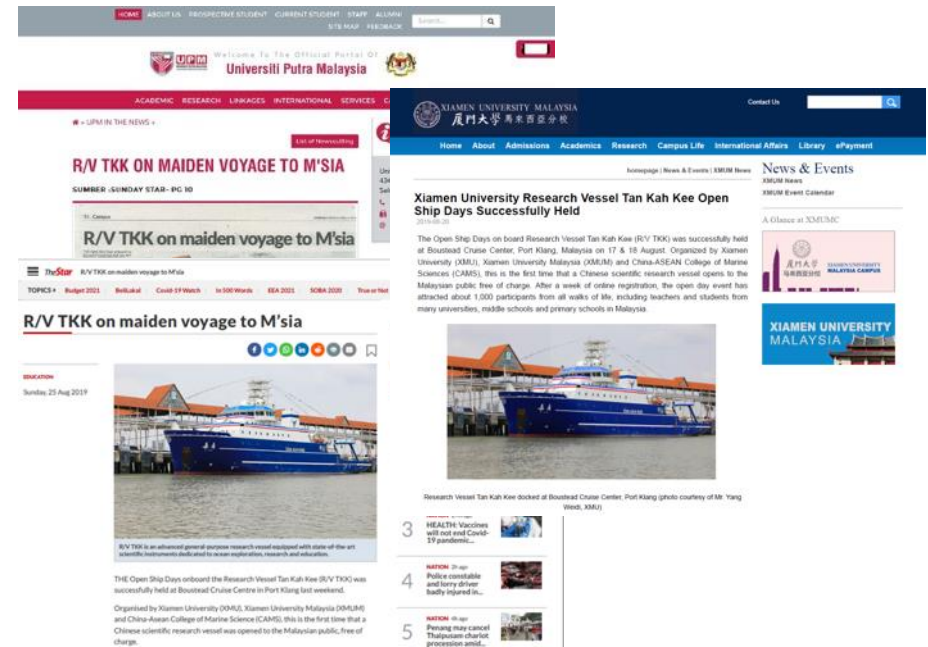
HOME ABOUT US PROSPECTIVE STUDENT CURRENT STUDENT STAFF ALUMNI
SITE MAP FEEDBACK
Search...

Welcome To The Official Portal Of
Universiti Putra Malaysia

ACADEMIC RESEARCH LINKAGES INTERNATIONAL SERVICES C

» UPM IN THE NEWS »

List of Newsclipping

R/V TKK ON MAIDEN VOYAGE TO M'SIA

SUMBER :SUNDAY STAR- PG 10

R/V TKK on maiden voyage to M'sia

TheStar R/V TKK on maiden voyage to M'sia

TOPICS » Budget 2021 Bellakal Covid-19 Watch In 500 Words EEA 2021 SOBA 2020 True or Not

R/V TKK on maiden voyage to M'sia

EDUCATION
Sunday, 25 Aug 2019

R/V TKK is an advanced general-purpose research vessel equipped with state-of-the-art scientific instruments dedicated to ocean exploration, research and education.

THE Open Ship Days onboard the Research Vessel Tan Kah Kee (R/V TKK) was successfully held at Boustead Cruise Centre in Port Klang last weekend.

Organised by Xiamen University (XMU), Xiamen University Malaysia (XMUM) and China-Asean College of Marine Science (CAMS), this is the first time that a Chinese scientific research vessel was opened to the Malaysian public, free of charge.

XIAMEN UNIVERSITY MALAYSIA
厦門大學 馬來西亞分校
Contact Us

Home About Admissions Academics Research Campus Life International Affairs Library ePayment

homepage | News & Events | XMUM News

Xiamen University Research Vessel Tan Kah Kee Open Ship Days Successfully Held
2019-08-20

The Open Ship Days on board Research Vessel Tan Kah Kee (R/V TKK) was successfully held at Boustead Cruise Center, Port Klang, Malaysia on 17 & 18 August. Organized by Xiamen University (XMU), Xiamen University Malaysia (XMUM) and China-ASEAN College of Marine Sciences (CAMS), this is the first time that a Chinese scientific research vessel opens to the Malaysian public free of charge. After a week of online registration, the open day event has attracted about 1,000 participants from all walks of life, including leachers and students from many universities, middle schools and primary schools in Malaysia.

Research Vessel Tan Kah Kee docked at Boustead Cruise Center, Port Klang (photo courtesy of Mr. Yang Wenli, XMU)

News & Events
XMUM News
XMUM Event Calendar

A Glance at XMUMC
厦門大學 馬來西亞分校 XIAMEN UNIVERSITY MALAYSIA CAMPUS

XIAMEN UNIVERSITY MALAYSIA

3 HEALTH: Vaccines will not end Covid-19 pandemic...

4 NATION 2h ago Police constable and lorry driver badly injured in...

5 NATION 4h ago Penang may cancel Thaipusam chariot procession amid...